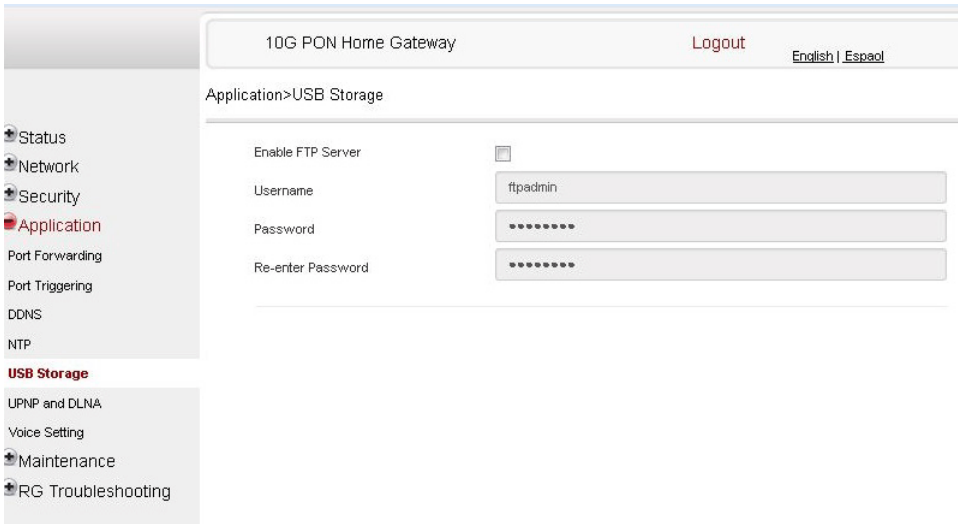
10G PON Home Gateway

Logout

English | Espaol

Application>USB Storage

Status
Network
Security
Application
Port Forwarding
Port Triggering
DDNS
NTP
USB Storage
UPNP and DLNA
Voice Setting
Maintenance
RG Troubleshooting

Enable FTP Server

Username ftpadmin

Password ••••••••

Re-enter Password ••••••••